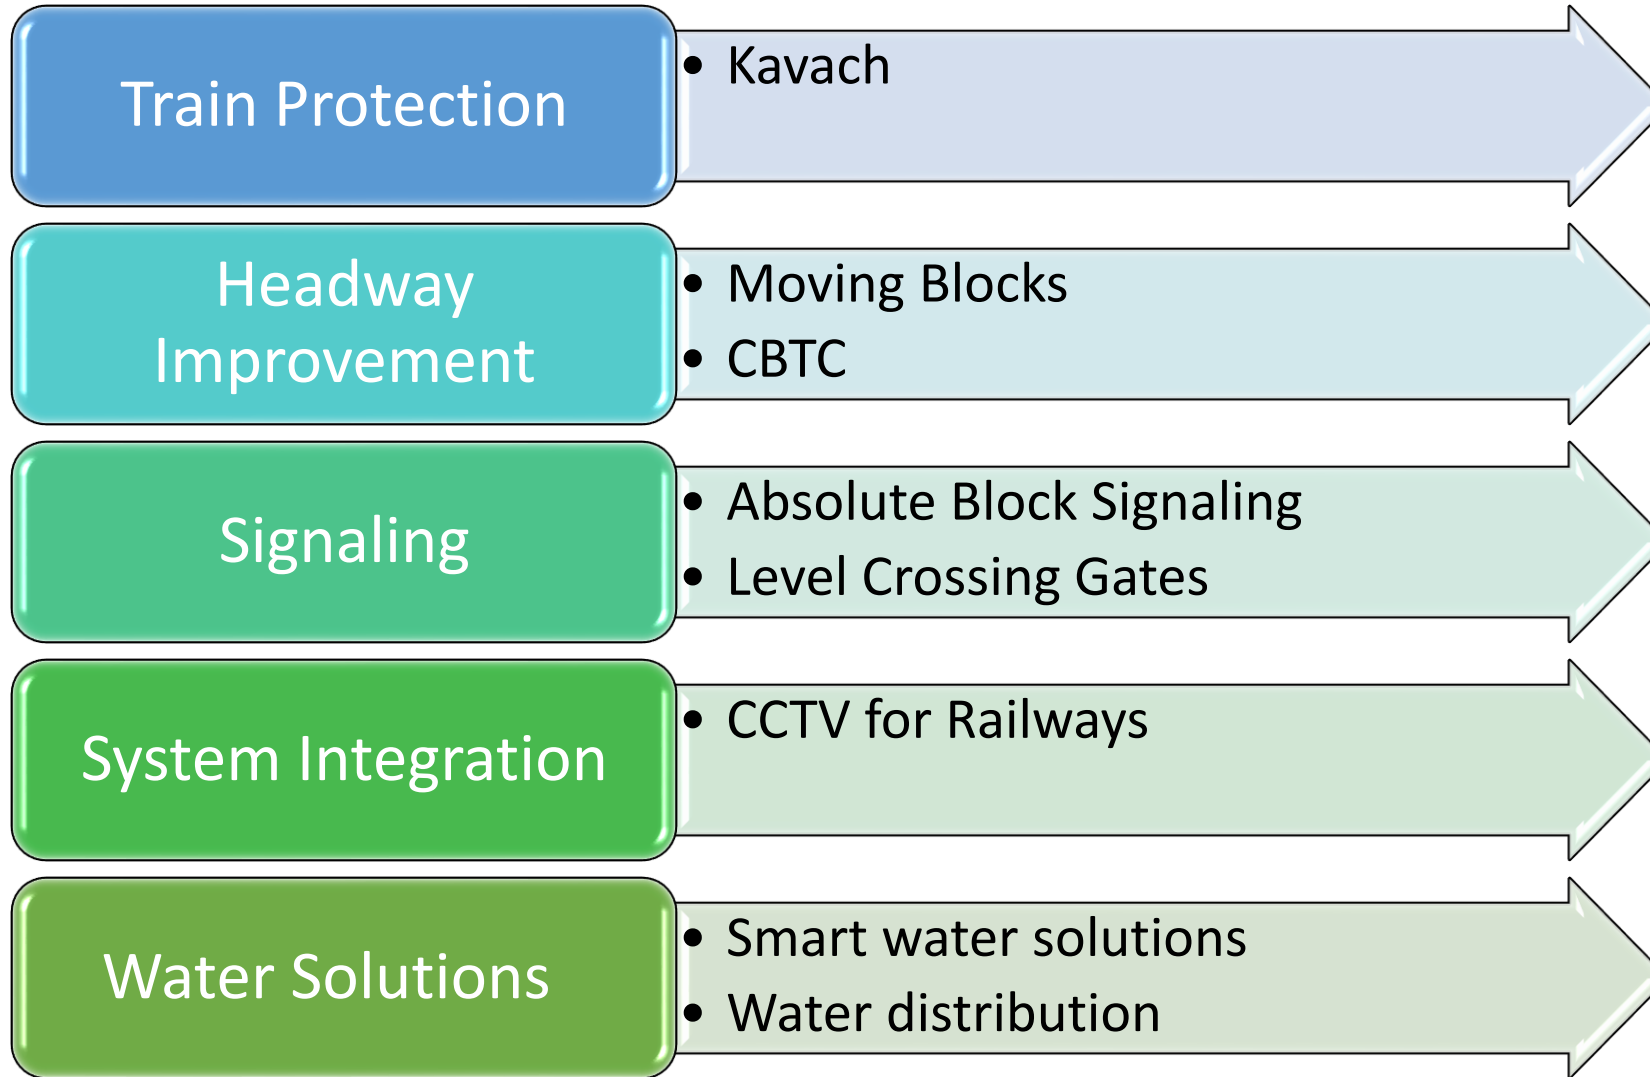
Train Protection

- Kavach

Headway Improvement

- Moving Blocks
- CBTC

Signaling

- Absolute Block Signaling
- Level Crossing Gates

System Integration

- CCTV for Railways

Water Solutions

- Smart water solutions
- Water distribution